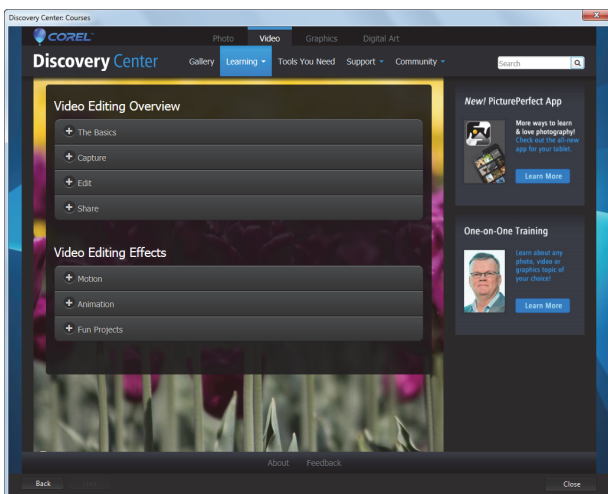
Discovery Center: Courses

COREL

Photo Video Graphics Digital Art

Discovery Center

Gallery Learning Tools You Need Support Community

Search

Video Editing Overview

+ The Basics

+ Capture

+ Edit

+ Share

Video Editing Effects

+ Motion

+ Animation

+ Fun Projects

New! PicturePerfect App

More ways to learn & love photography! Check out the all-new app for your tablet.

Learn More

One-on-One Training

Learn about any photo, video or graphics topic of your choice!

Learn More

About Feedback

Back

Close